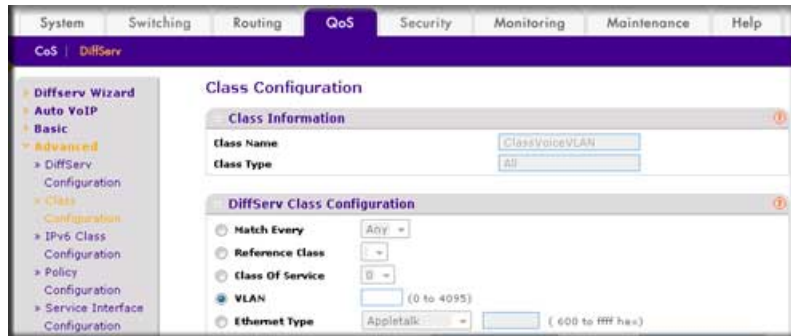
System | Switching | Routing | QoS | Security | Monitoring | Maintenance | Help

CoS | DiffServ

Diffserv Wizard
Auto VoIP
Basic
Advanced
» DiffServ Configuration
» Class Configuration
» IPv6 Class Configuration
» Policy Configuration
» Service Interface Configuration

Class Configuration

Class Information

Class Name ClassVoiceVLAN
Class Type All

DiffServ Class Configuration

Match Every Any
Reference Class
Class Of Service 0
VLAN (0 to 4095)
Ethernet Type Appletalk ( 600 to ffff hex)